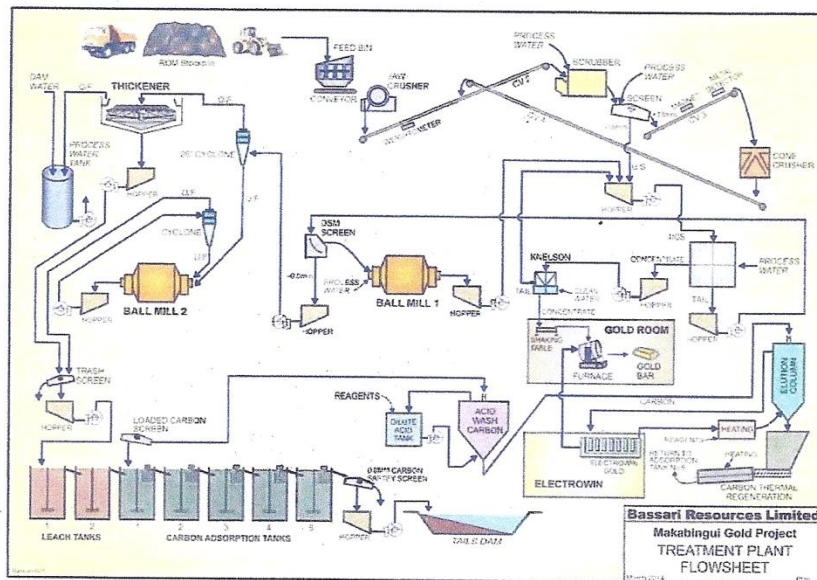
ROM Stockpile

FEED BIN

CONVEYOR

JAW CRUSHER

WEIGHTOMETER

CV 1

CV 2

PROCESS WATER

SCRUBBER

PROCESS WATER

SCREEN

MAGNET

METAL DETECTOR

CV 3

CONE CRUSHER

DAM WATER

O/F

THICKENER

O/F

PROCESS WATER TANK

HOPPER

2ND CYCLONE

U/F

O/F

CYCLONE

U/F

BALL MILL 2

HOPPER

DSM SCREEN

PROCESS WATER

BALL MILL 1

HOPPER

HOPPER

U/S

HOPPER

KNELSON

TAIL

CLEAN WATER

CONCENTRATE

CONCENTRATE

HOPPER

PROCESS WATER

TAIL

HOPPER

GOLD ROOM

SHAKING TABLE

FURNACE

GOLD BAR

TRASH SCREEN

HOPPER

REAGENTS

DILUTE ACID TANK

ACID WASH CARBON

CARBON

ELUTION COLUMN

HEATING

REAGENTS

LOADED CARBON SCREEN

ELECTROWIN

ELECTROWIN GOLD

RETURN TO ADSORPTION TANK No 5

HEATING

CARBON THERMAL REGENERATION

SAFETY SCREEN

1 2

LEACH TANKS

1 2 3 4 5

CARBON ADSORPTION TANKS

HOPPER

TAILS DAM

Bassari Resources Limited

Makabingui Gold Project

TREATMENT PLANT FLOWSHEET

March 2014